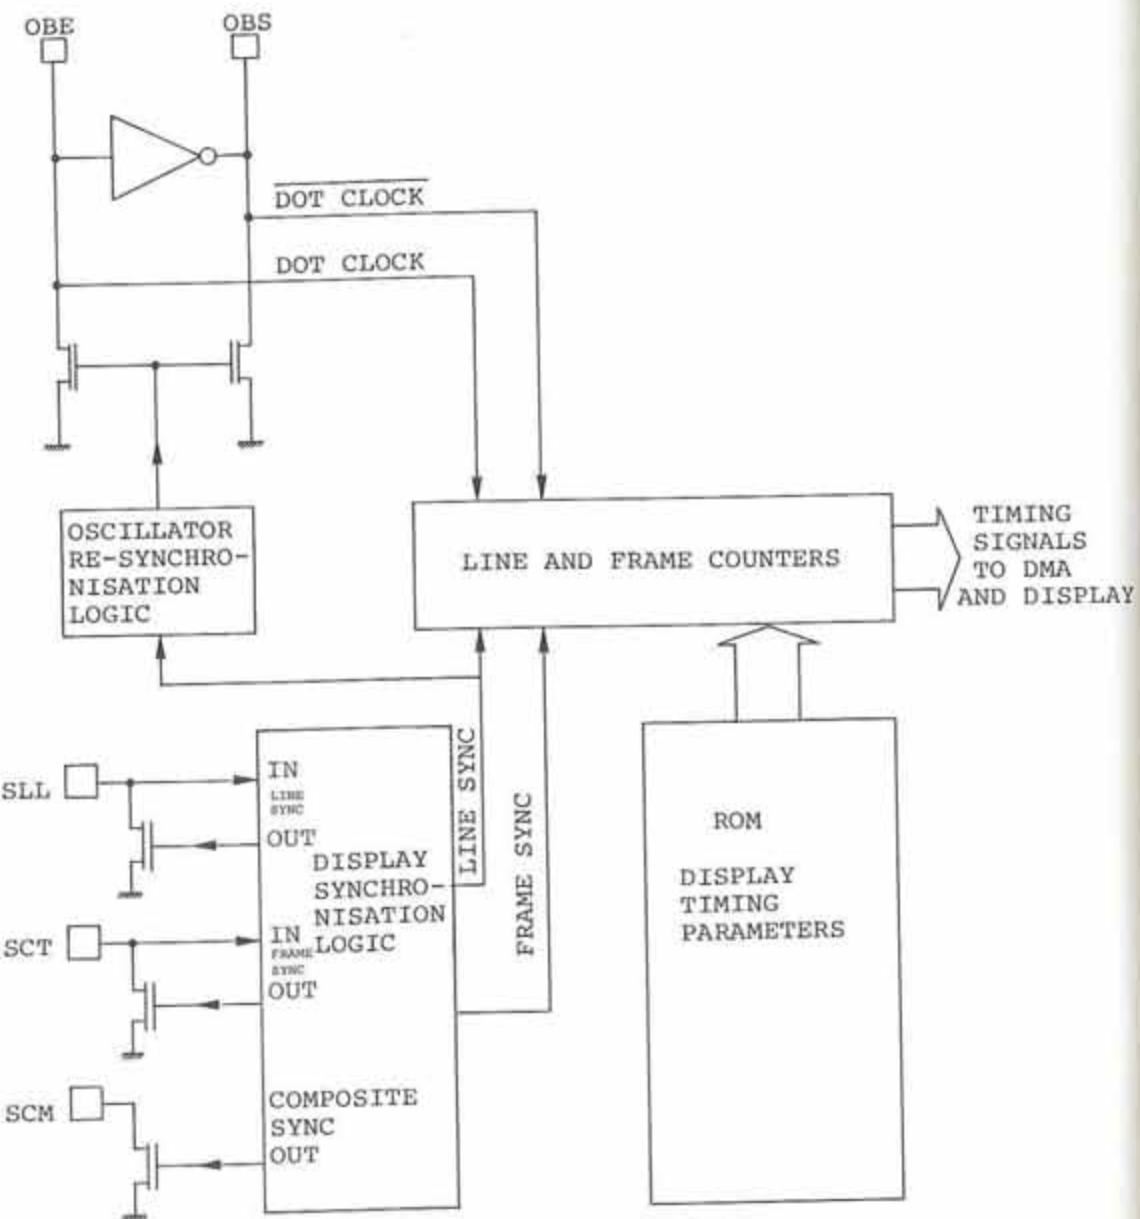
OBE

OBS

$\overline{\text{DOT CLOCK}}$

DOT CLOCK

OSCILLATOR RE-SYNCHRONISATION LOGIC

LINE AND FRAME COUNTERS

TIMING SIGNALS TO DMA AND DISPLAY

LINE SYNC

FRAME SYNC

SLL

IN
LINE SYNC
OUT

DISPLAY SYNCHRONISATION LOGIC

SCT

IN
FRAME SYNC
OUT

SCM

COMPOSITE SYNC OUT

ROM

DISPLAY TIMING PARAMETERS